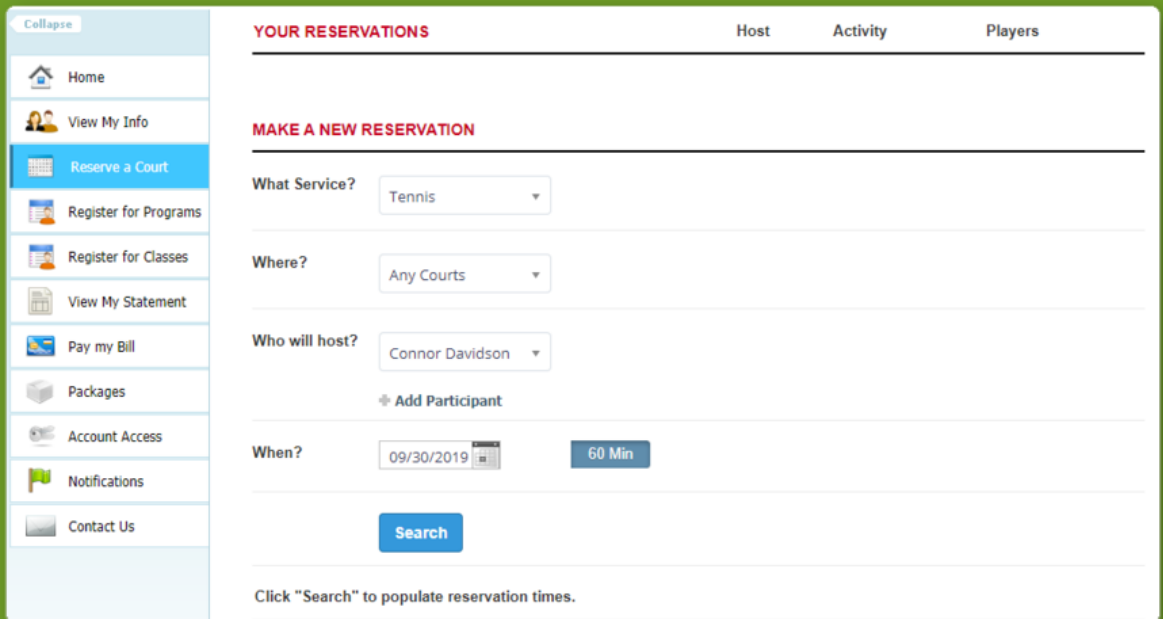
Collapse

Home
View My Info
Reserve a Court
Register for Programs
Register for Classes
View My Statement
Pay my Bill
Packages
Account Access
Notifications
Contact Us

YOUR RESERVATIONS

| Host | Activity | Players |
|---|---|---|

MAKE A NEW RESERVATION

What Service? Tennis

Where? Any Courts

Who will host? Connor Davidson

+ Add Participant

When? 09/30/2019 60 Min

Search

Click "Search" to populate reservation times.